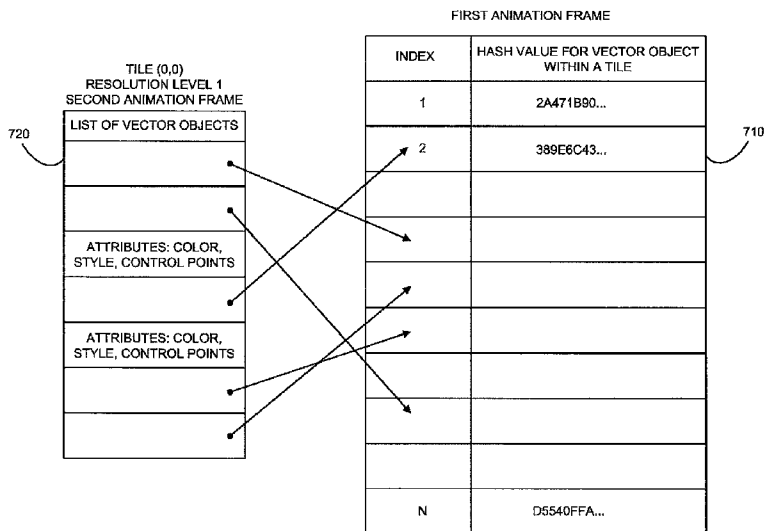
TILE (0,0)
RESOLUTION LEVEL 1
SECOND ANIMATION FRAME

| LIST OF VECTOR OBJECTS |
|---|
| |
| |
| ATTRIBUTES: COLOR, STYLE, CONTROL POINTS |
| |
| ATTRIBUTES: COLOR, STYLE, CONTROL POINTS |
| |
| |

720

FIRST ANIMATION FRAME

| INDEX | HASH VALUE FOR VECTOR OBJECT WITHIN A TILE |
|---|---|
| 1 | 2A471B90... |
| 2 | 389E6C43... |
| | |
| | |
| | |
| | |
| | |
| | |
| | |
| N | D5540FFA... |

710